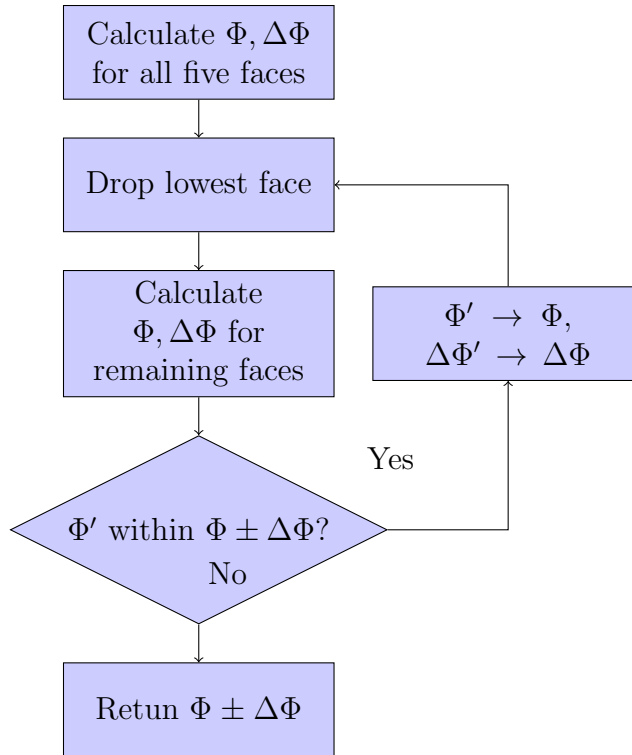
Calculate $\Phi, \Delta\Phi$ for all five faces

Drop lowest face

Calculate $\Phi, \Delta\Phi$ for remaining faces

$\Phi' \rightarrow \Phi$, $\Delta\Phi' \rightarrow \Delta\Phi$

Yes

$\Phi'$ within $\Phi \pm \Delta\Phi$?

No

Retun $\Phi \pm \Delta\Phi$